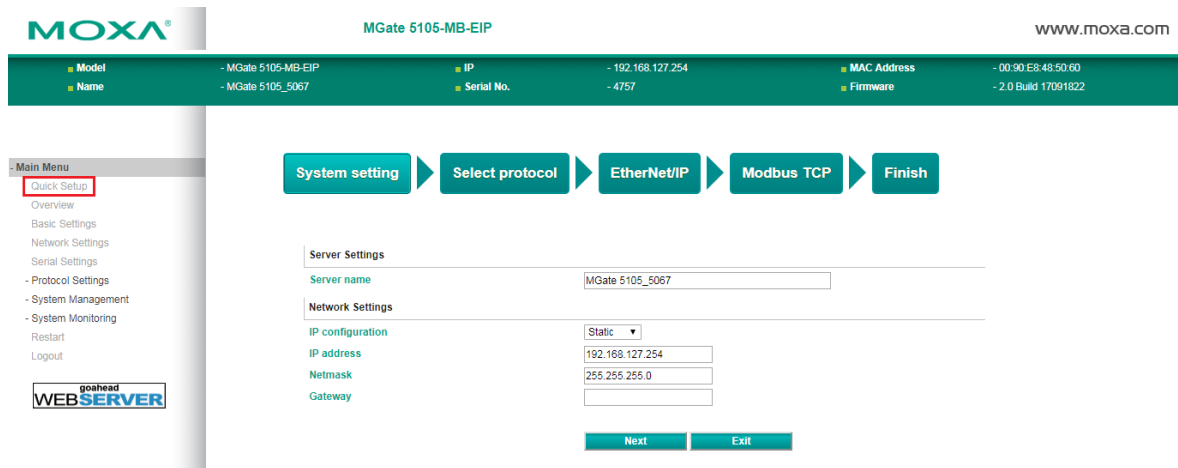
MOXA®

MGate 5105-MB-EIP

www.moxa.com

| Model | - MGate 5105-MB-EIP | IP | - 192.168.127.254 | MAC Address | - 00:90:E8:48:50:60 |
|---|---|---|---|---|---|
| Name | - MGate 5105_5067 | Serial No. | - 4757 | Firmware | - 2.0 Build 17091822 |

- Main Menu
Quick Setup
Overview
Basic Settings
Network Settings
Serial Settings
- Protocol Settings
- System Management
- System Monitoring
Restart
Logout

goahead WEBSERVER

System setting | Select protocol | EtherNet/IP | Modbus TCP | Finish

Server Settings

Server name: MGate 5105_5067

Network Settings

IP configuration: Static

IP address: 192.168.127.254

Netmask: 255.255.255.0

Gateway:

Next | Exit